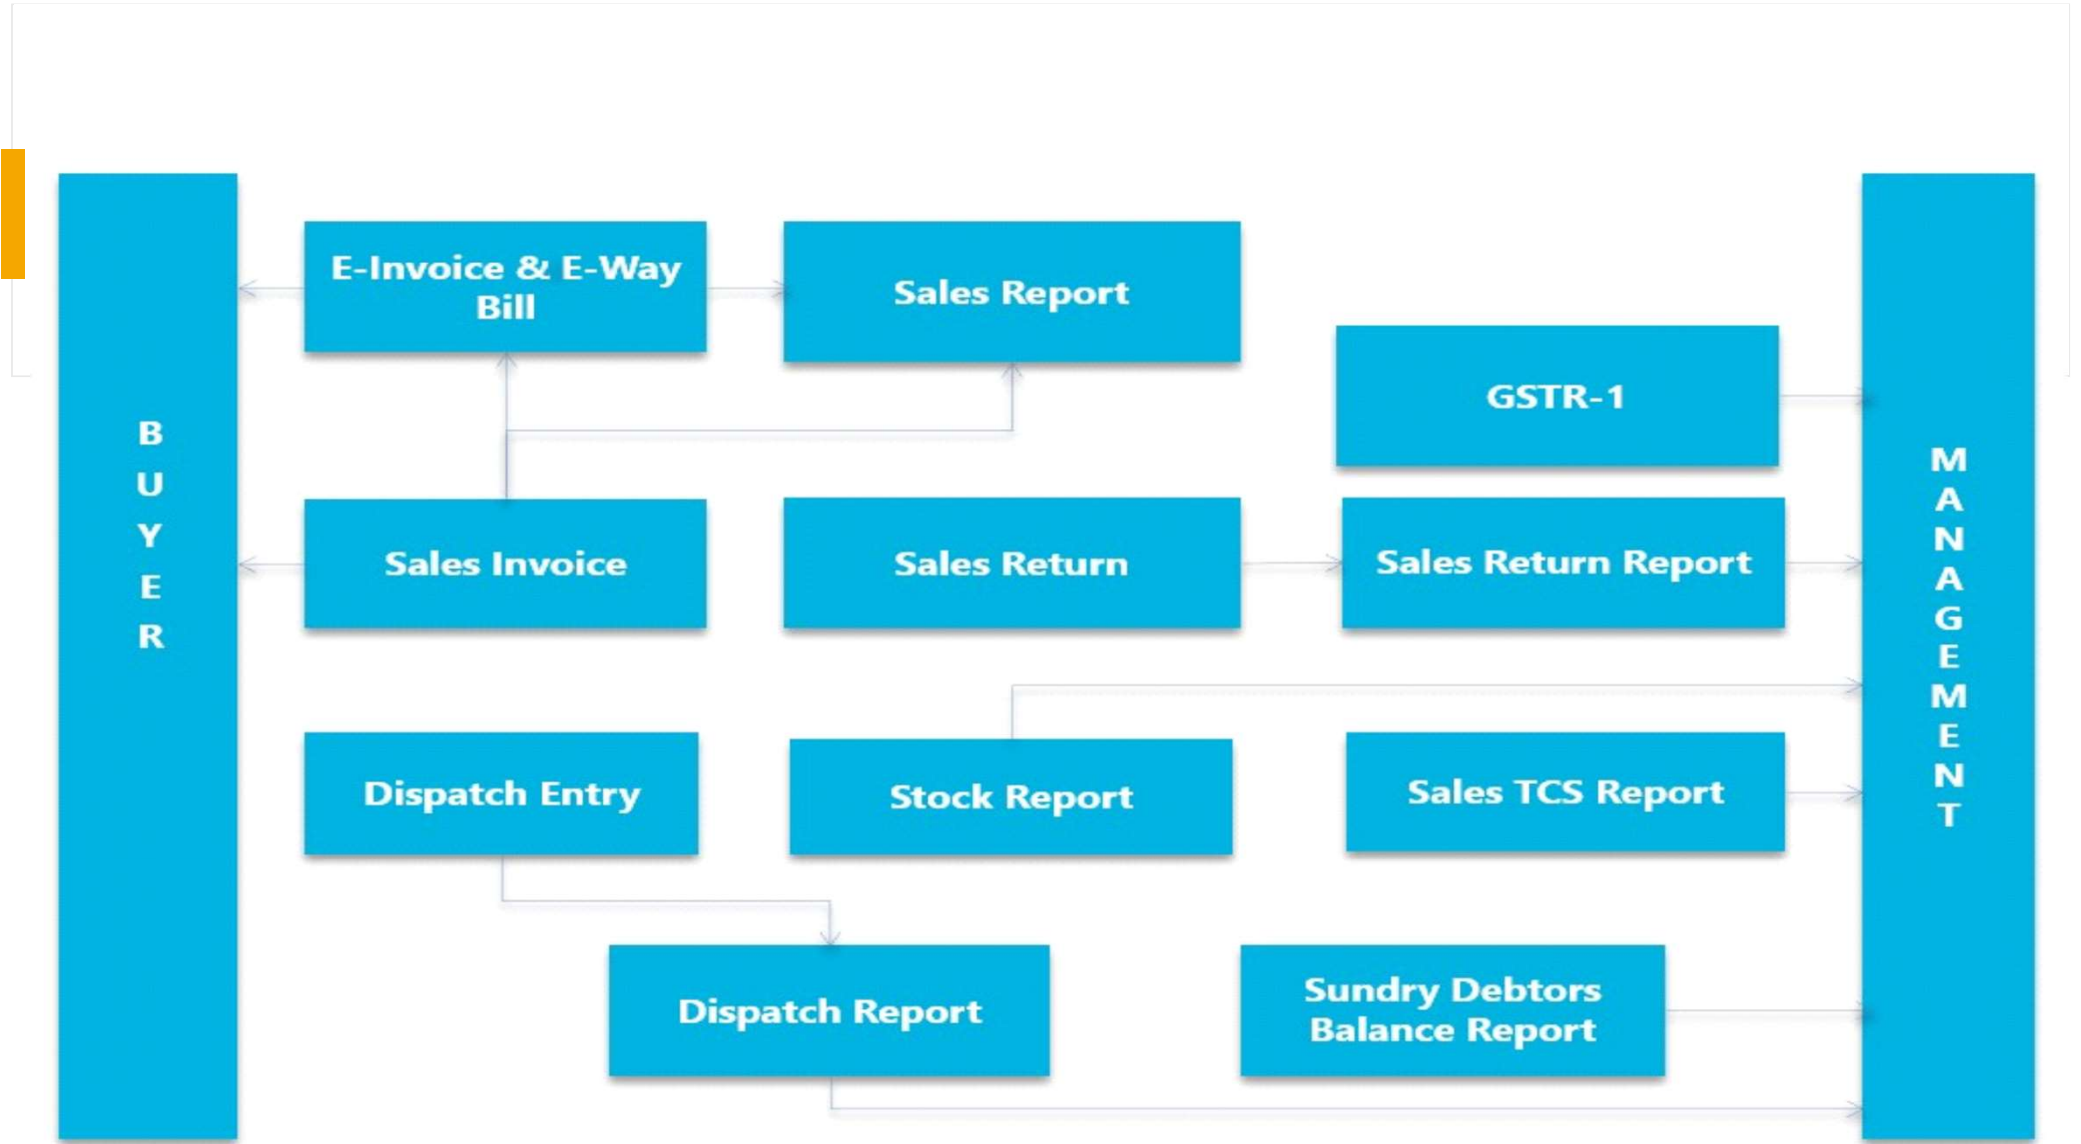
BUYER

E-Invoice & E-Way Bill

Sales Report

GSTR-1

Sales Invoice

Sales Return

Sales Return Report

Dispatch Entry

Stock Report

Sales TCS Report

Dispatch Report

Sundry Debtors Balance Report

MANAGEMENT